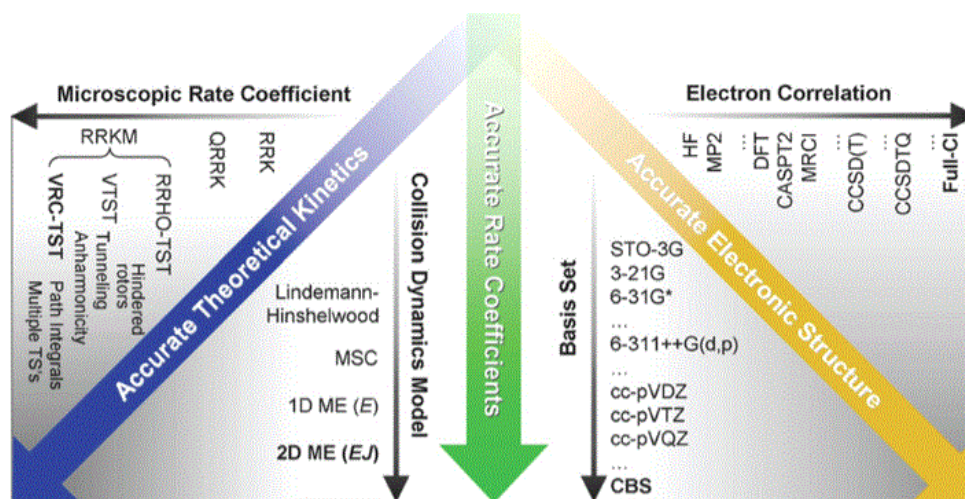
Microscopic Rate Coefficient

RRKM

VRC-TST

VTST

RRHO-TST

QRRK

RRK

Tunneling

Anharmonicity

Hindered rotors

Path Integrals

Multiple TS's

Accurate Theoretical Kinetics

Collision Dynamics Model

Lindemann-Hinshelwood

MSC

1D ME ($E$)

2D ME ($EJ$)

Accurate Rate Coefficients

Electron Correlation

HF

MP2

...

DFT

CASPT2

MRCI

...

CCSD(T)

...

CCSDTQ

...

Full-CI

Accurate Electronic Structure

Basis Set

STO-3G

3-21G

6-31G*

...

6-311++G(d,p)

...

cc-pVDZ

cc-pVTZ

cc-pVQZ

...

CBS